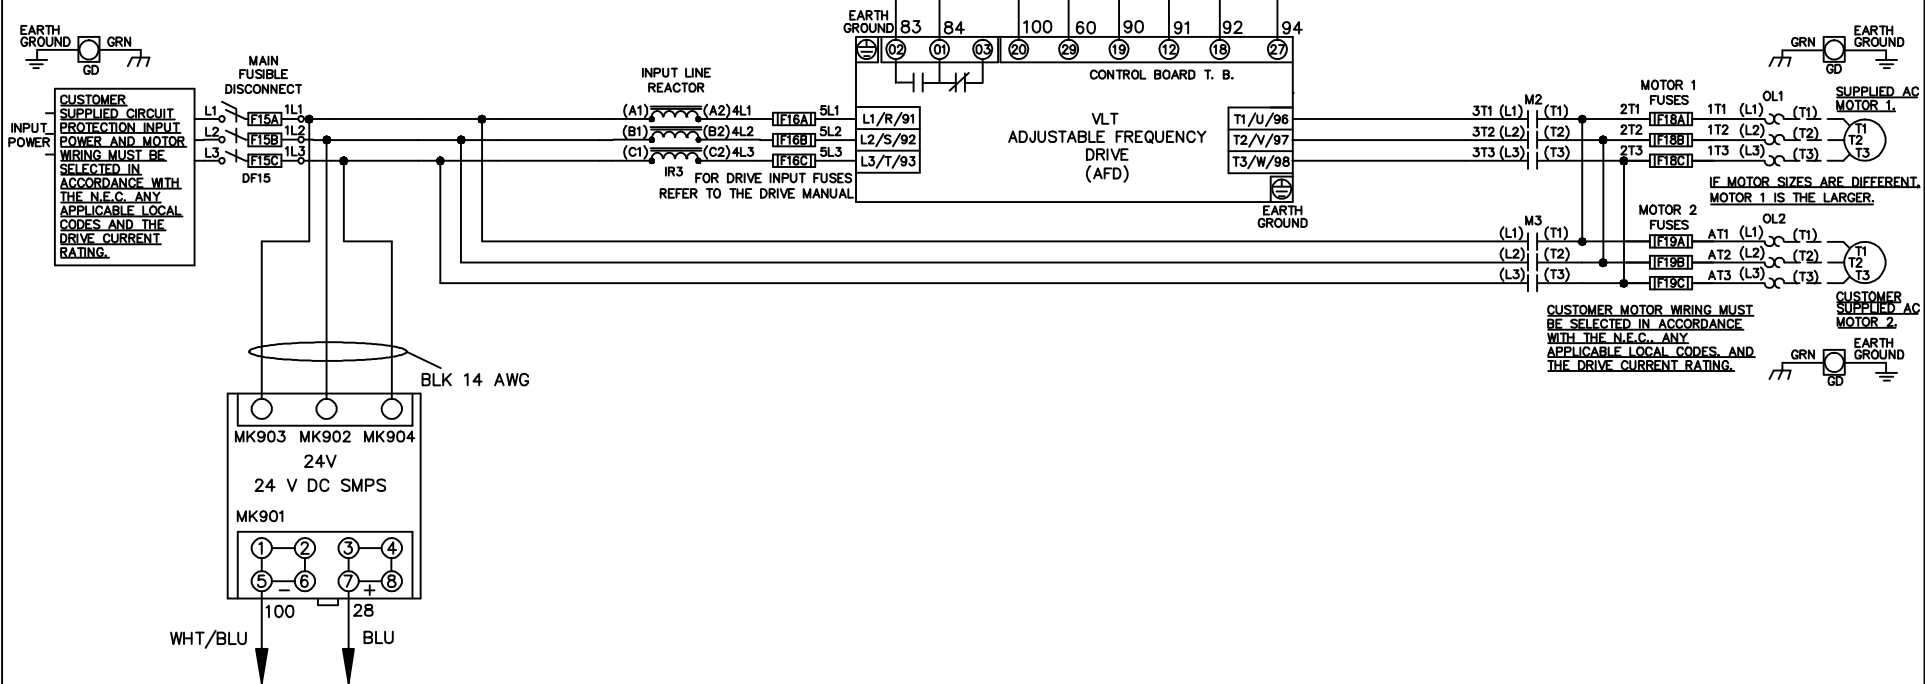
EARTH GROUND GRN GD

MAIN FUSIBLE DISCONNECT

INPUT POWER

CUSTOMER SUPPLIED CIRCUIT PROTECTION INPUT POWER AND MOTOR WIRING MUST BE SELECTED IN ACCORDANCE WITH THE N.E.C. ANY APPLICABLE LOCAL CODES AND THE DRIVE CURRENT RATING.

L1 F15A 1L1
L2 F15B 1L2
L3 F15C 1L3
DF15

INPUT LINE REACTOR

(A1) (A2) 4L1
(B1) (B2) 4L2
(C1) (C2) 4L3
IR3

F16A 5L1
F16B 5L2
F16C 5L3

FOR DRIVE INPUT FUSES REFER TO THE DRIVE MANUAL

EARTH GROUND 83 84 100 60 90 91 92 94
02 01 03 20 29 19 12 18 27

CONTROL BOARD T. B.

L1/R/91
L2/S/92
L3/T/93

VLT
ADJUSTABLE FREQUENCY DRIVE
(AFD)

T1/U/96
T2/V/97
T3/W/98

EARTH GROUND

3T1 (L1) M2 (T1)
3T2 (L2) (T2)
3T3 (L3) (T3)

MOTOR 1 FUSES
2T1 F18A 1T1 (L1) OL1 (T1)
2T2 F18B 1T2 (L2) (T2)
2T3 F18C 1T3 (L3) (T3)

T1 T2 T3

SUPPLIED AC MOTOR 1.

EARTH GROUND GRN GD

IF MOTOR SIZES ARE DIFFERENT, MOTOR 1 IS THE LARGER.

M3
(L1) (T1)
(L2) (T2)
(L3) (T3)

MOTOR 2 FUSES
F19A AT1 (L1) OL2 (T1)
F19B AT2 (L2) (T2)
F19C AT3 (L3) (T3)

T1 T2 T3

CUSTOMER SUPPLIED AC MOTOR 2.

CUSTOMER MOTOR WIRING MUST BE SELECTED IN ACCORDANCE WITH THE N.E.C., ANY APPLICABLE LOCAL CODES, AND THE DRIVE CURRENT RATING.

GRN GD EARTH GROUND

BLK 14 AWG

MK903 MK902 MK904
24V
24 V DC SMPS
MK901

1 2 3 4
5 − 6 7 + 8

100 28

WHT/BLU BLU